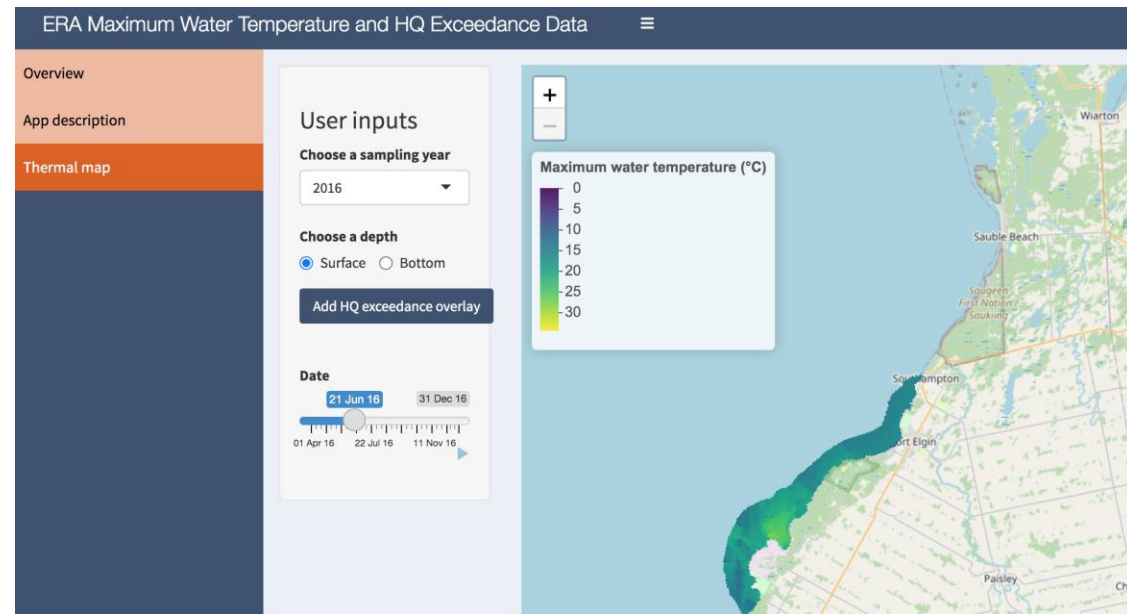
ERA Maximum Water Temperature and HQ Exceedance Data ≡

Overview

App description

Thermal map

User inputs

Choose a sampling year

2016

Choose a depth

Surface Bottom

Add HQ exceedance overlay

Date

21 Jun 16

31 Dec 16

01 Apr 16 22 Jul 16 11 Nov 16

+

−

Maximum water temperature (°C)

0
5
10
15
20
25
30

Wiarton

Sauble Beach

Saugeen First Nation Saukiing

Southampton

Port Elgin

Paisley

Ch